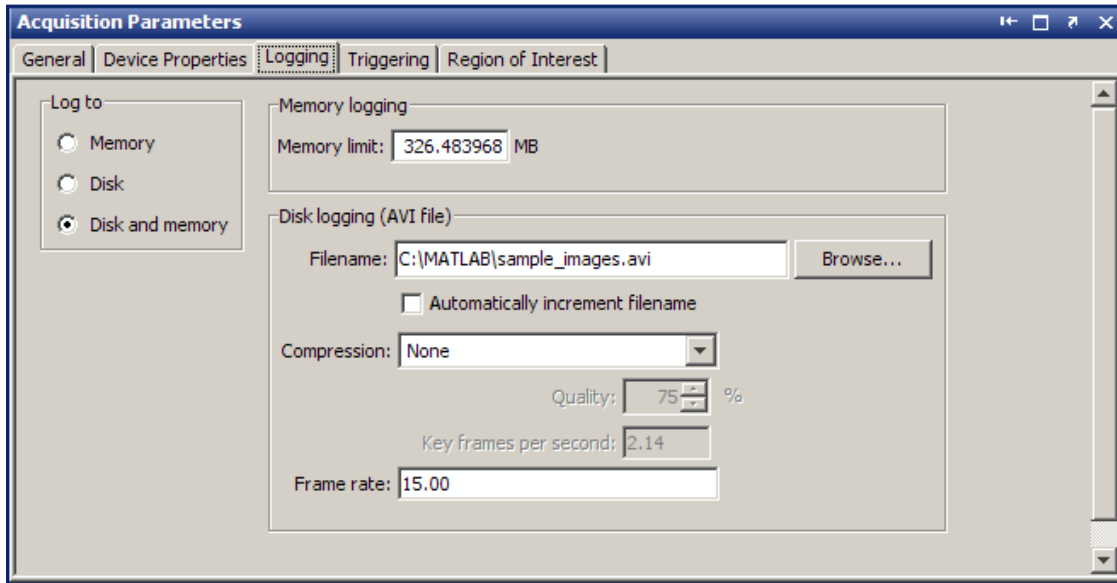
Acquisition Parameters

General | Device Properties | Logging | Triggering | Region of Interest

Log to
Memory
Disk
Disk and memory

Memory logging
Memory limit: 326.483968 MB

Disk logging (AVI file)
Filename: C:\MATLAB\sample_images.avi
Browse...
Automatically increment filename

Compression: None
Quality: 75 %
Key frames per second: 2.14
Frame rate: 15.00